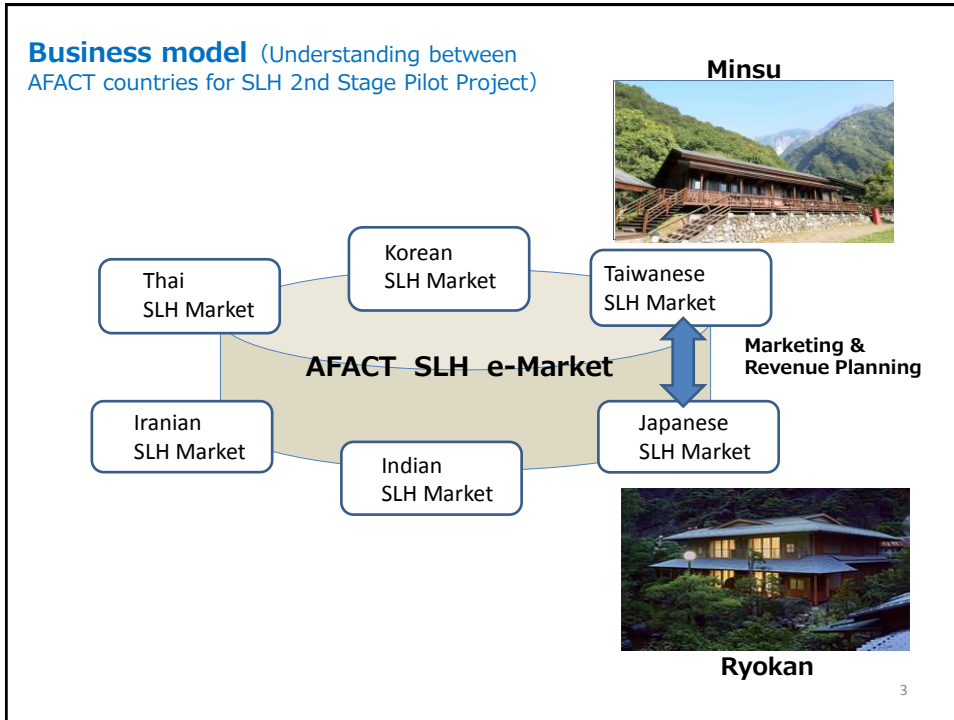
**Business model** (Understanding between AFACT countries for SLH 2nd Stage Pilot Project)

Minsu

Korean SLH Market

Thai SLH Market

Taiwanese SLH Market

AFACT SLH e-Market

Marketing & Revenue Planning

Iranian SLH Market

Japanese SLH Market

Indian SLH Market

Ryokan

3